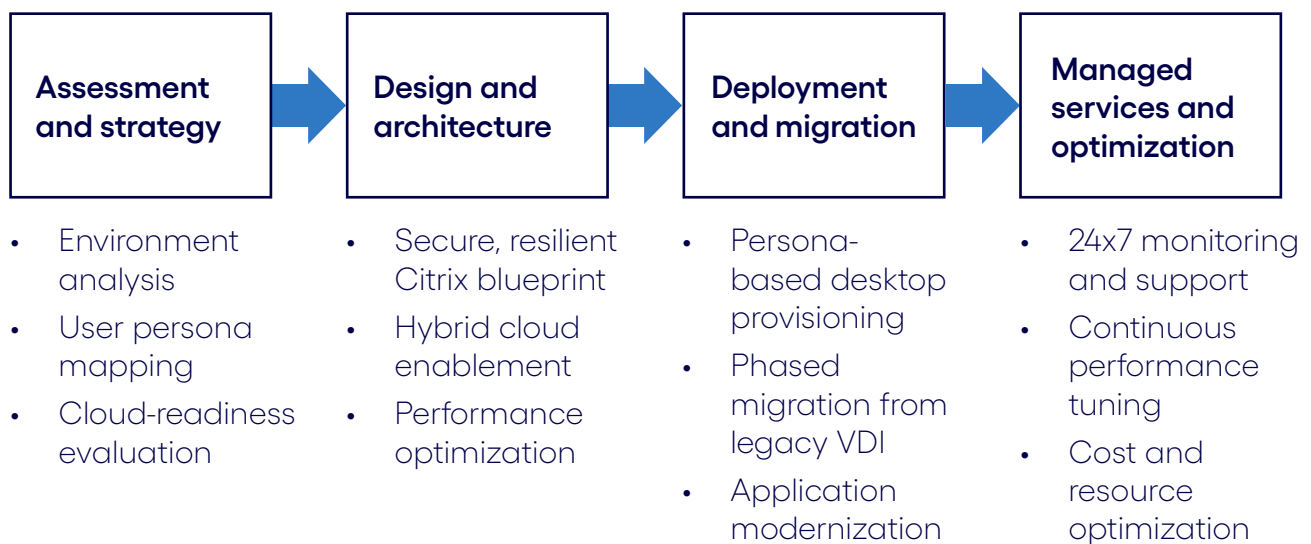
Assessment and strategy

- Environment analysis
- User persona mapping
- Cloud-readiness evaluation

Design and architecture

- Secure, resilient Citrix blueprint
- Hybrid cloud enablement
- Performance optimization

Deployment and migration

- Persona-based desktop provisioning
- Phased migration from legacy VDI
- Application modernization

Managed services and optimization

- 24x7 monitoring and support
- Continuous performance tuning
- Cost and resource optimization